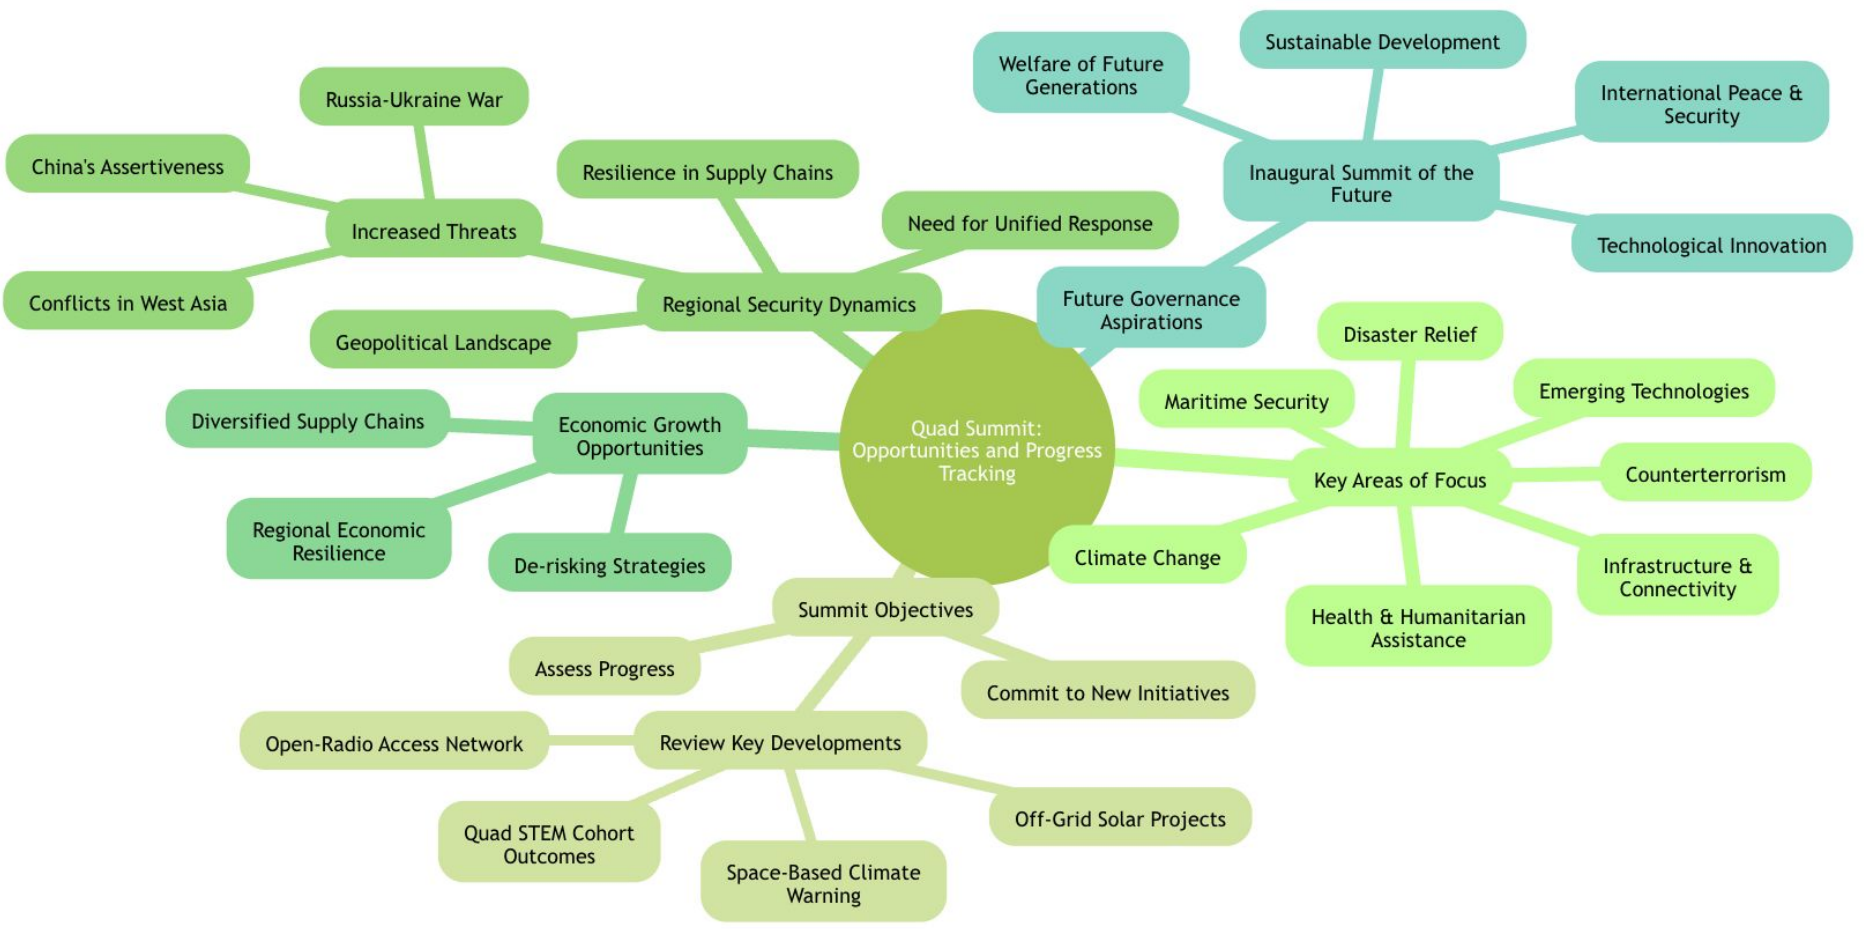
Quad Summit: Opportunities and Progress Tracking

Regional Security Dynamics
Increased Threats
Russia-Ukraine War
China's Assertiveness
Conflicts in West Asia
Resilience in Supply Chains
Need for Unified Response
Geopolitical Landscape

Future Governance Aspirations
Inaugural Summit of the Future
Welfare of Future Generations
Sustainable Development
International Peace & Security
Technological Innovation

Key Areas of Focus
Disaster Relief
Maritime Security
Emerging Technologies
Counterterrorism
Infrastructure & Connectivity
Health & Humanitarian Assistance
Climate Change

Economic Growth Opportunities
Diversified Supply Chains
Regional Economic Resilience
De-risking Strategies

Summit Objectives
Assess Progress
Commit to New Initiatives
Review Key Developments
Open-Radio Access Network
Quad STEM Cohort Outcomes
Space-Based Climate Warning
Off-Grid Solar Projects